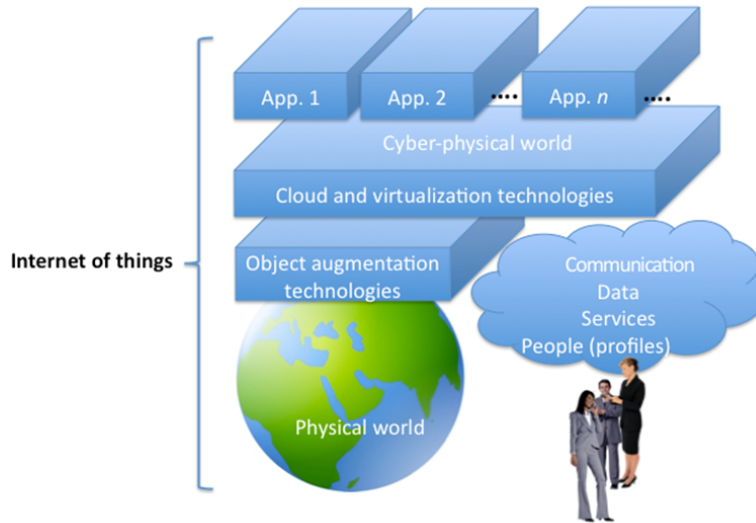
App. 1
App. 2
....
App. $n$
....
Cyber-physical world
Cloud and virtualization technologies
Internet of things
Object augmentation technologies
Communication
Data
Services
People (profiles)
Physical world